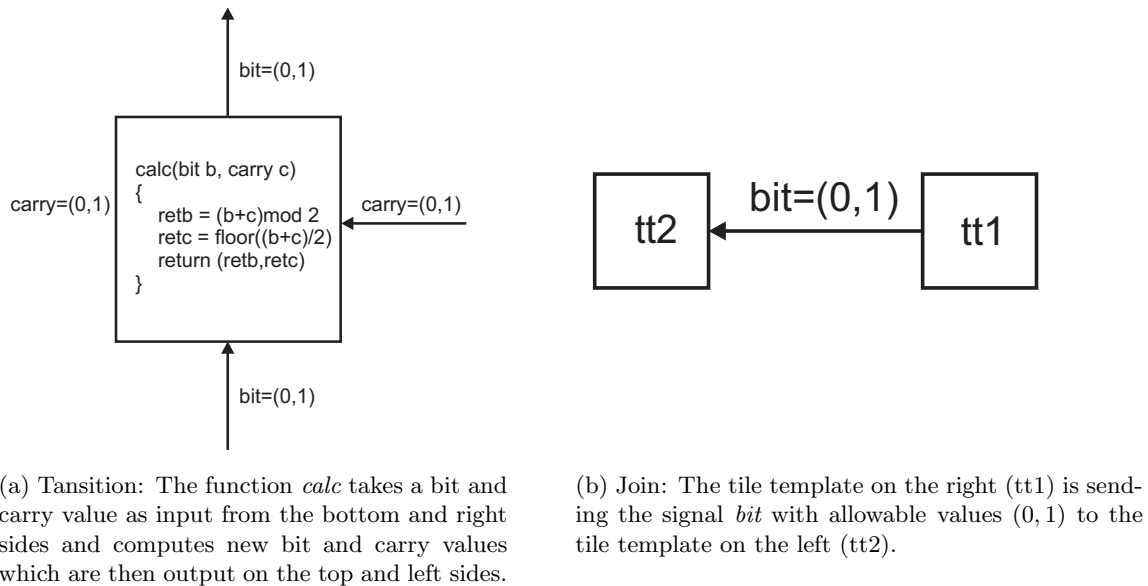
bit=(0,1)

carry=(0,1)

calc(bit b, carry c)
{
retb = (b+c)mod 2
retc = floor((b+c)/2)
return (retb,retc)
}

carry=(0,1)

bit=(0,1)

tt2

bit=(0,1)

tt1

(a) Tansition: The function *calc* takes a bit and carry value as input from the bottom and right sides and computes new bit and carry values which are then output on the top and left sides.

(b) Join: The tile template on the right (tt1) is sending the signal *bit* with allowable values $(0,1)$ to the tile template on the left (tt2).